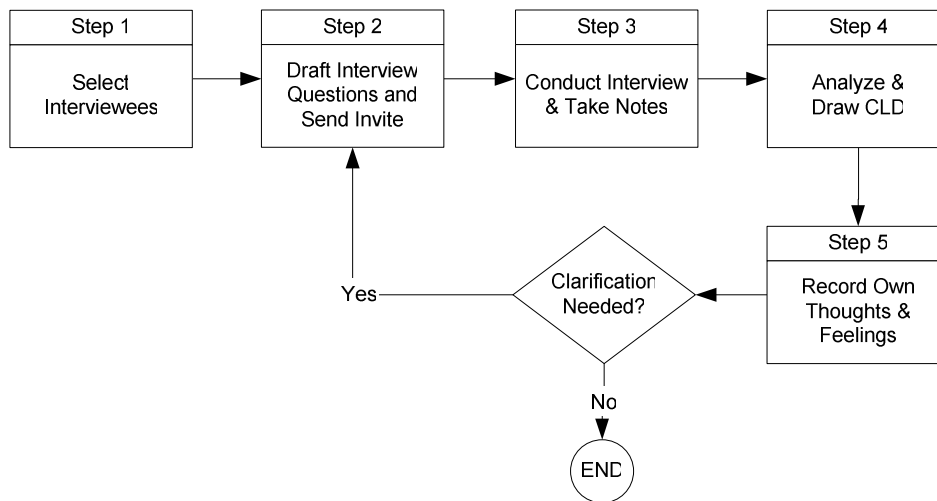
Step 1

Select Interviewees

Step 2

Draft Interview Questions and Send Invite

Step 3

Conduct Interview & Take Notes

Step 4

Analyze & Draw CLD

Step 5

Record Own Thoughts & Feelings

Clarification Needed?

Yes

No

END